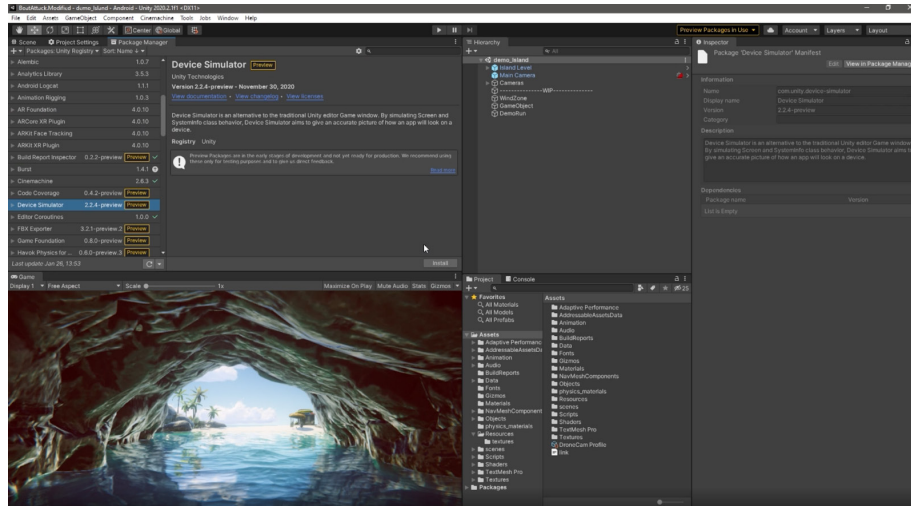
BoatAttack.Modified - demo_Island - Android - Unity 2020.2.1f1 <DX11>

File Edit Assets GameObject Component Cinemachine Tools Jobs Window Help

Center Global

Preview Packages in Use Account Layers Layout

Scene Project Settings Package Manager

Packages: Unity Registry Sort: Name

Alembic 1.0.7
Analytics Library 3.5.3
Android Logcat 1.1.1
Animation Rigging 1.0.3
AR Foundation 4.0.10
ARCore XR Plugin 4.0.10
ARKit Face Tracking 4.0.10
ARKit XR Plugin 4.0.10
Build Report Inspector 0.2.2-preview Preview
Burst 1.4.1
Cinemachine 2.6.3
Code Coverage 0.4.2-preview Preview
Device Simulator 2.2.4-preview Preview
Editor Coroutines 1.0.0
FBX Exporter 3.2.1-preview.2 Preview
Game Foundation 0.8.0-preview Preview
Havok Physics for ... 0.6.0-preview.3 Preview

Last update Jun 26, 13:53

Device Simulator Preview

Unity Technologies

Version 2.2.4-preview - November 30, 2020

View documentation • View changelog • View licenses

Device Simulator is an alternative to the traditional Unity editor Game window. By simulating Screen and SystemInfo class behavior, Device Simulator aims to give an accurate picture of how an app will look on a device.

Registry Unity

Preview Packages are in the early stages of development and not yet ready for production. We recommend using these only for testing purpose and to give us direct feedback.

Read more

Install

Hierarchy

All

demo_Island
Island Level
Main Camera
Cameras
---------------WIP---------------
WindZone
GameObject
DemoRun

Inspector

Package 'Device Simulator' Manifest

Edit View in Package Manager

Information

Name com.unity.device-simulator
Display name Device Simulator
Version 2.2.4-preview
Category

Description

Device Simulator is an alternative to the traditional Unity editor Game window. By simulating Screen and SystemInfo class behavior, Device Simulator aims to give an accurate picture of how an app will look on a device.

Dependencies

Package name Version

List is Empty

Game

Display 1 Free Aspect Scale 1x Maximize On Play Mute Audio Stats Gizmos

Project Console

25

Favorites
All Materials
All Models
All Prefabs

Assets
Adaptive Performance
AddressableAssetsData
Animation
Audio
BuildReports
Data
Fonts
Gizmos
Materials
NavMeshComponents
Objects
physics_materials
Resources
textures
scenes
Scripts
Shaders
TextMesh Pro
Textures
Packages

Assets

Adaptive Performance
AddressableAssetsData
Animation
Audio
BuildReports
Data
Fonts
Gizmos
Materials
NavMeshComponents
Objects
physics_materials
Resources
scenes
Scripts
Shaders
TextMesh Pro
Textures
DroneCam Profile
link